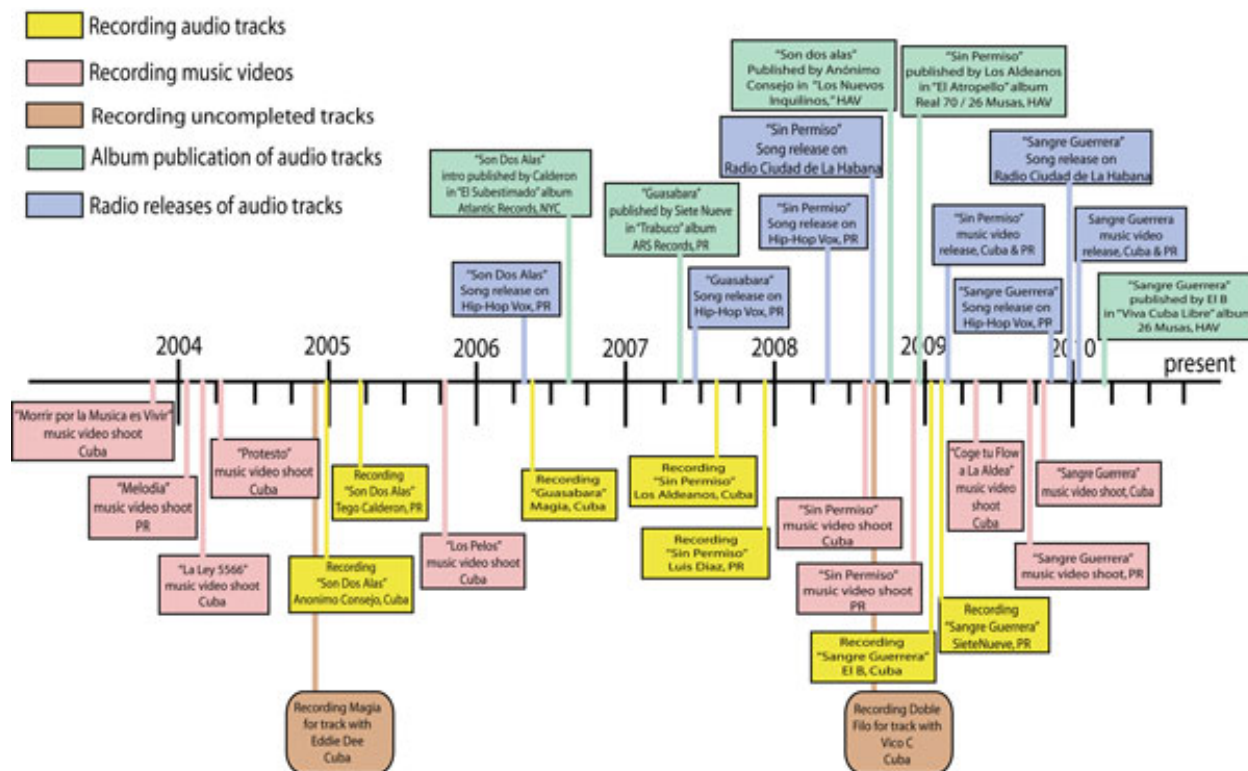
Recording audio tracks
Recording music videos
Recording uncompleted tracks
Album publication of audio tracks
Radio releases of audio tracks

"Son dos alas" Published by Anónimo Consejo in "Los Nuevos Inquilinos," HAV

"Sin Permiso" published by Los Aldeanos in "El Atropello" album Real 70 / 26 Musas, HAV

"Sin Permiso" Song release on Radio Ciudad de La Habana

"Sangre Guerrera" Song release on Radio Ciudad de La Habana

"Son Dos Alas" intro published by Calderon in "El Subestimado" album Atlantic Records, NYC

"Guasabara" published by Siete Nueve in "Trabuco" album ARS Records, PR

"Sin Permiso" Song release on Hip-Hop Vox, PR

"Sin Permiso" music video release, Cuba & PR

Sangre Guerrera music video release, Cuba & PR

"Son Dos Alas" Song release on Hip-Hop Vox, PR

"Guasabara" Song release on Hip-Hop Vox, PR

"Sangre Guerrera" Song release on Hip-Hop Vox, PR

"Sangre Guerrera" published by El B in "Viva Cuba Libre" album 26 Musas, HAV

2004 2005 2006 2007 2008 2009 2010 present

"Morrir por la Musica es Vivir" music video shoot Cuba

"Melodia" music video shoot PR

"Protesto" music video shoot Cuba

"La Ley 5566" music video shoot Cuba

Recording "Son Dos Alas" Tego Calderon, PR

Recording "Son Dos Alas" Anonimo Consejo, Cuba

"Los Pelos" music video shoot Cuba

Recording "Guasabara" Magia, Cuba

Recording "Sin Permiso" Los Aldeanos, Cuba

Recording "Sin Permiso" Luis Diaz, PR

"Sin Permiso" music video shoot Cuba

"Sin Permiso" music video shoot PR

Recording "Sangre Guerrera" El B, Cuba

Recording "Sangre Guerrera" SieteNueve, PR

"Coge tu Flow a La Aldea" music video shoot Cuba

"Sangre Guerrera" music video shoot, Cuba

"Sangre Guerrera" music video shoot, PR

Recording Magia for track with Eddie Dee Cuba

Recording Doble Filo for track with Vico C Cuba